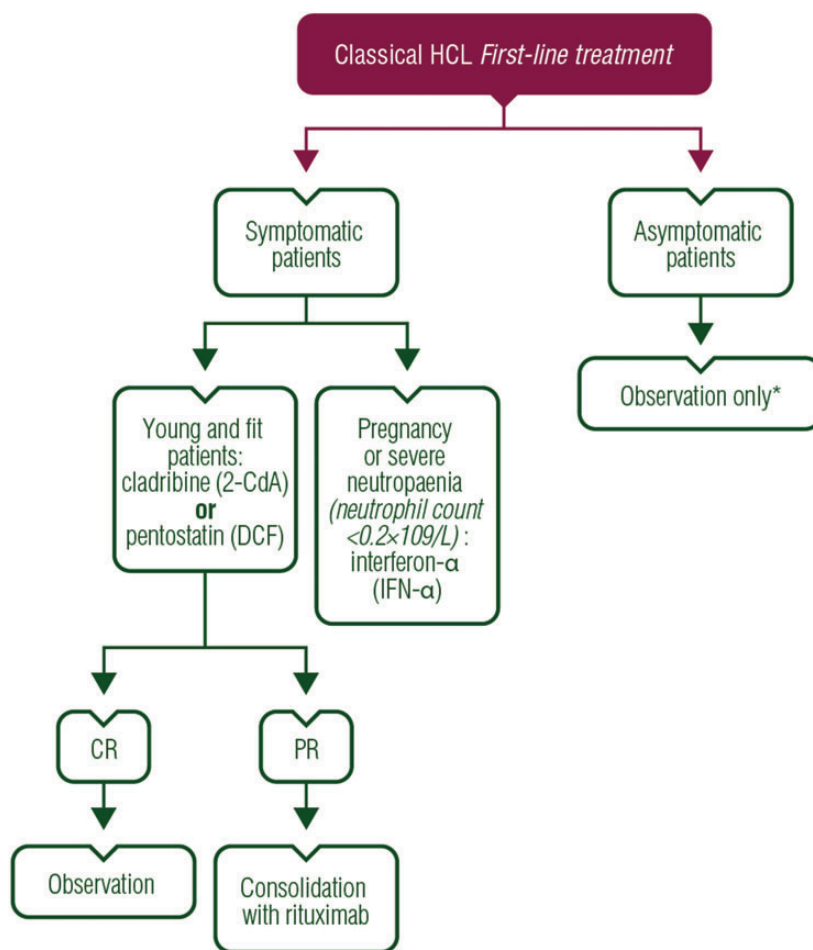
Classical HCL *First-line treatment*

Symptomatic patients

Asymptomatic patients

Observation only*

Young and fit patients: cladribine (2-CdA) **or** pentostatin (DCF)

Pregnancy or severe neutropaenia *(neutrophil count <0.2×109/L)* : interferon-α (IFN-α)

CR

PR

Observation

Consolidation with rituximab